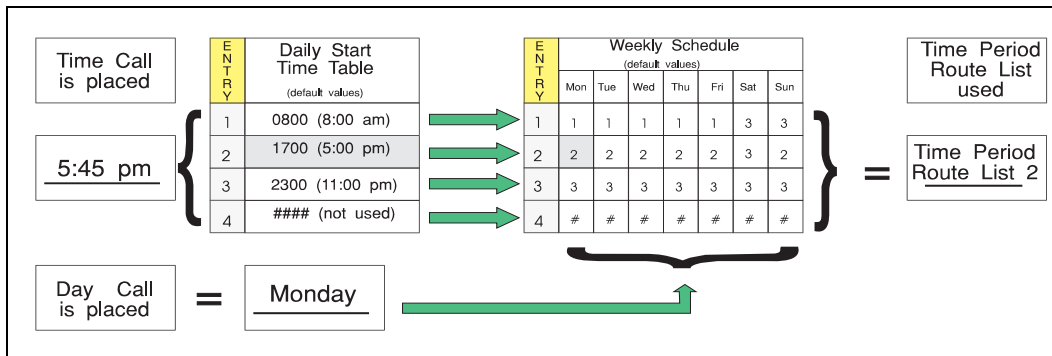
Time Call is placed

5:45 pm

| ENTRY | Daily Start Time Table (default values) |
|---|---|
| 1 | 0800 (8:00 am) |
| 2 | 1700 (5:00 pm) |
| 3 | 2300 (11:00 pm) |
| 4 | #### (not used) |

| ENTRY | Mon | Tue | Wed | Thu | Fri | Sat | Sun |
|---|---|---|---|---|---|---|---|
| 1 | 1 | 1 | 1 | 1 | 1 | 3 | 3 |
| 2 | 2 | 2 | 2 | 2 | 2 | 3 | 2 |
| 3 | 3 | 3 | 3 | 3 | 3 | 3 | 3 |
| 4 | # | # | # | # | # | # | # |

Weekly Schedule (default values)

Time Period Route List used

=

Time Period Route List 2

Day Call is placed

=

Monday